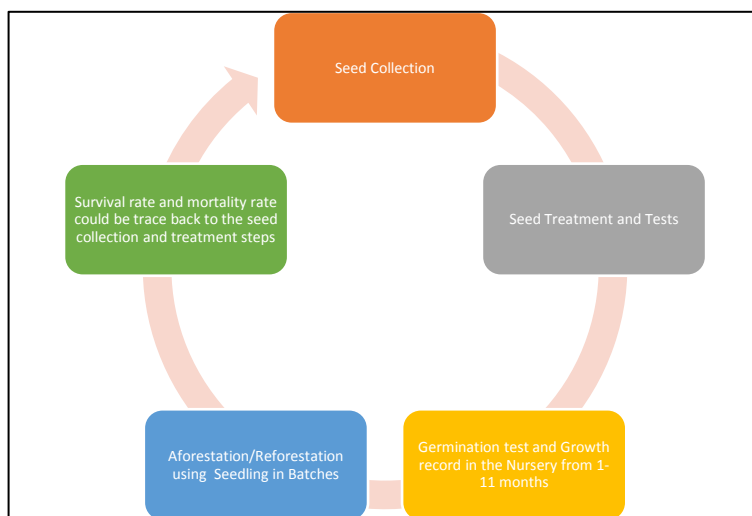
Seed Collection

Seed Treatment and Tests

Germination test and Growth record in the Nursery from 1-11 months

Aforestation/Reforestation using Seedling in Batches

Survival rate and mortality rate could be trace back to the seed collection and treatment steps